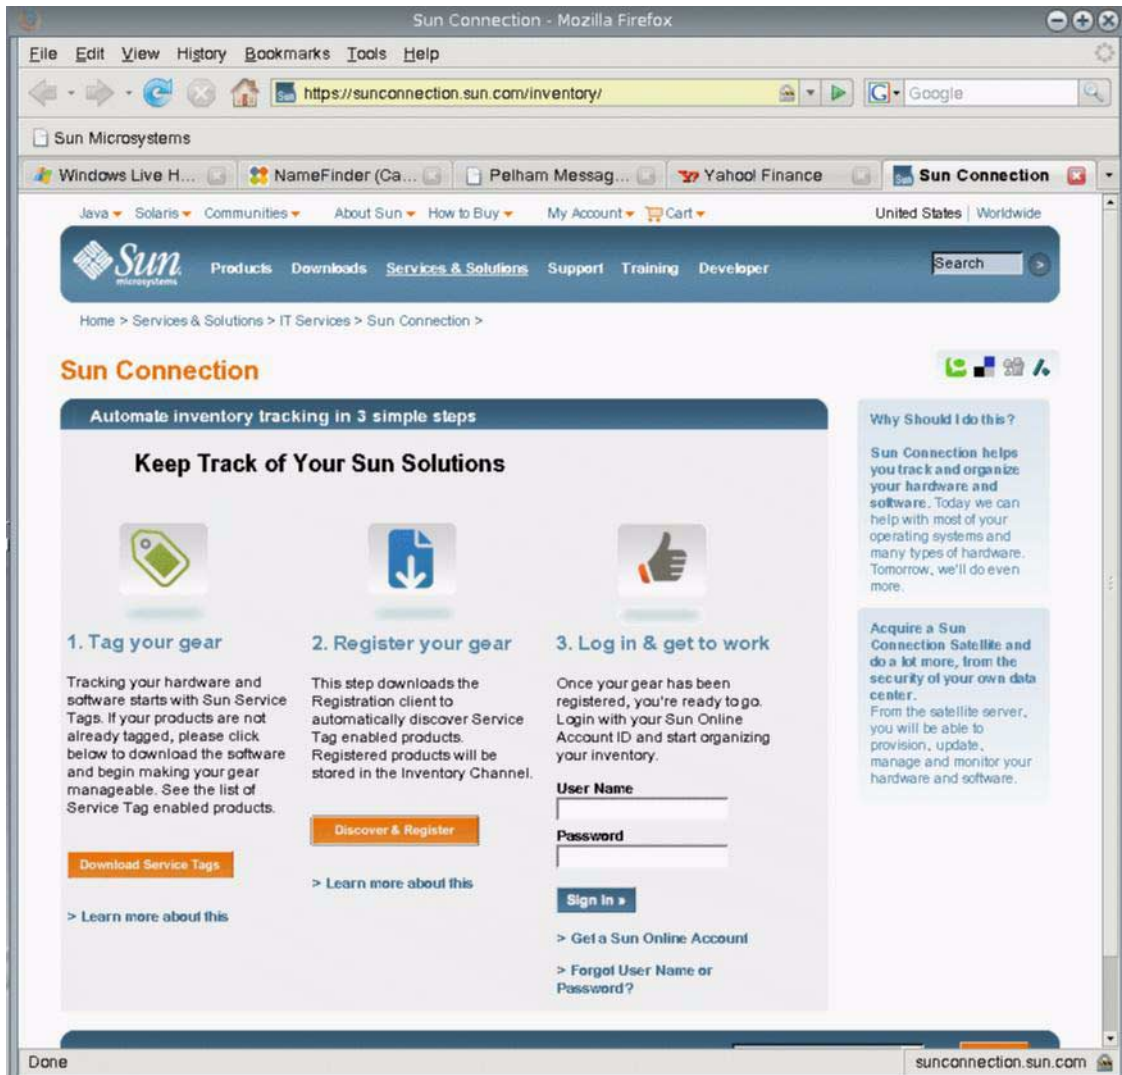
Sun Connection - Mozilla Firefox

File Edit View History Bookmarks Tools Help

https://sunconnection.sun.com/inventory/

Google

Sun Microsystems

Windows Live H... NameFinder (Ca... Pelham Messag... Yahoo! Finance Sun Connection

Java ▾ Solaris ▾ Communities ▾ About Sun ▾ How to Buy ▾ My Account ▾ Cart ▾ United States | Worldwide

Sun microsystems Products Downloads Services & Solutions Support Training Developer Search

Home > Services & Solutions > IT Services > Sun Connection >

Sun Connection

Automate inventory tracking in 3 simple steps

Keep Track of Your Sun Solutions

1. Tag your gear

Tracking your hardware and software starts with Sun Service Tags. If your products are not already tagged, please click below to download the software and begin making your gear manageable. See the list of Service Tag enabled products.

Download Service Tags

> Learn more about this

2. Register your gear

This step downloads the Registration client to automatically discover Service Tag enabled products. Registered products will be stored in the Inventory Channel.

Discover & Register

> Learn more about this

3. Log in & get to work

Once your gear has been registered, you're ready to go. Login with your Sun Online Account ID and start organizing your inventory.

User Name

Password

Sign In »

> Get a Sun Online Account

> Forgot User Name or Password?

Why Should I do this?

Sun Connection helps you track and organize your hardware and software. Today we can help with most of your operating systems and many types of hardware. Tomorrow, we'll do even more.

Acquire a Sun Connection Satellite and do a lot more, from the security of your own data center.
From the satellite server, you will be able to provision, update, manage and monitor your hardware and software.

Done sunconnection.sun.com